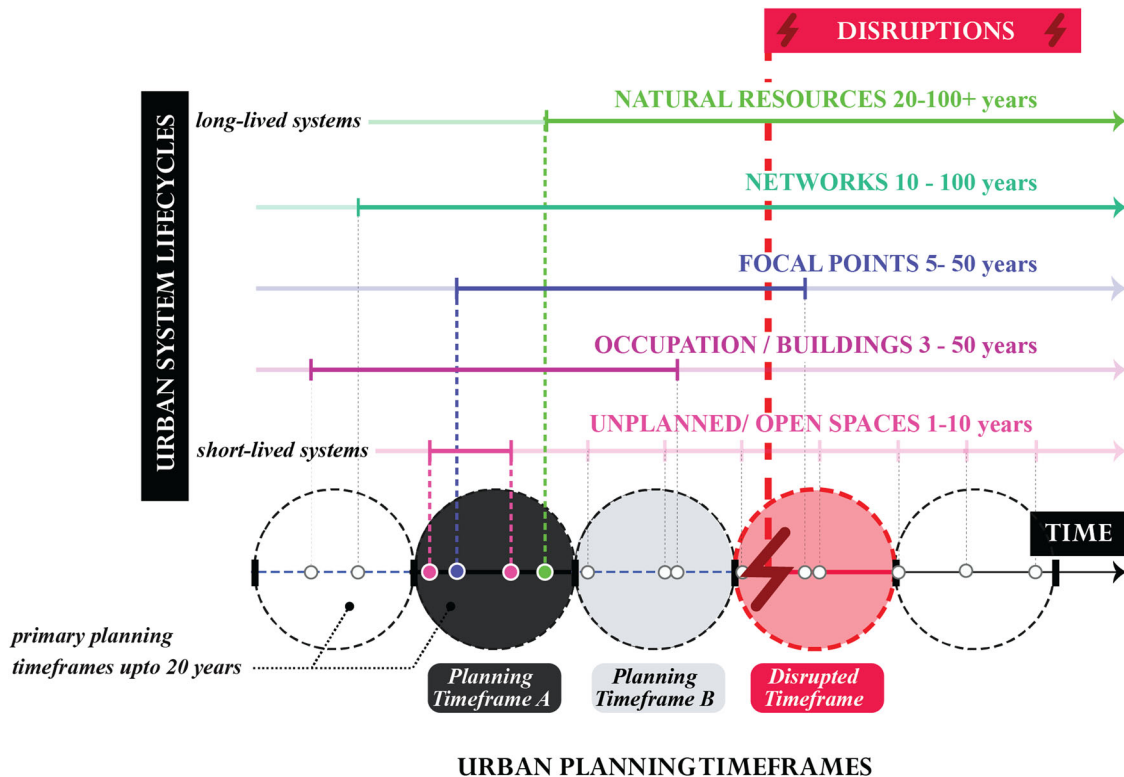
DISRUPTIONS

URBAN SYSTEM LIFECYCLES

long-lived systems

NATURAL RESOURCES 20-100+ years

NETWORKS 10 - 100 years

FOCAL POINTS 5- 50 years

OCCUPATION / BUILDINGS 3 - 50 years

UNPLANNED/ OPEN SPACES 1-10 years

short-lived systems

TIME

primary planning timeframes upto 20 years

Planning Timeframe A

Planning Timeframe B

Disrupted Timeframe

URBAN PLANNING TIMEFRAMES